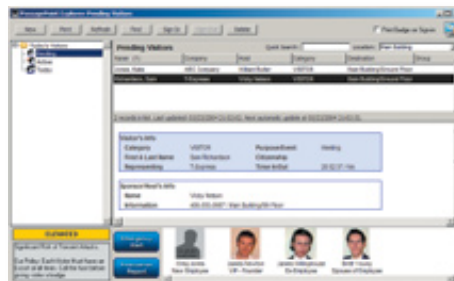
PassagePoint Global: Pending Visitors

New | Print | Refresh | Find | Sign In | Sign Out | Delete

Print Badge at Signin

Visitors
Pending
Active
Today

Pending Visitors

Quick Search: | Location: Main Building

| Name | Company | Host | Category | Destination | Group |
|---|---|---|---|---|---|
| Jones, Mark | ABC Company | William Butler | VISITOR | Main Building/Ground Floor | |
| Richardson, Sam | T-Express | Vicky Nelson | VISITOR | Main Building/Ground Floor | |

2 records in list. Last updated 03/22/2004 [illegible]

Visitor's Info
Category VISITOR
First & Last Name Sam Richardson
Representing T-Express
Purpose/Event Meeting
Citizenship
Time In/Out 10:02:37 AM

Sponsor/Host's Info
Name Vicky Nelson
Information 400-555-0007 - Main Building/5th Floor

ELEVATED

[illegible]

Emergency Alert

Emergency Report

Vicky Jones New Employee

William Butler VIP - Founder

James Holingsworth Ex-Employee

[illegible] Spouse of Employee